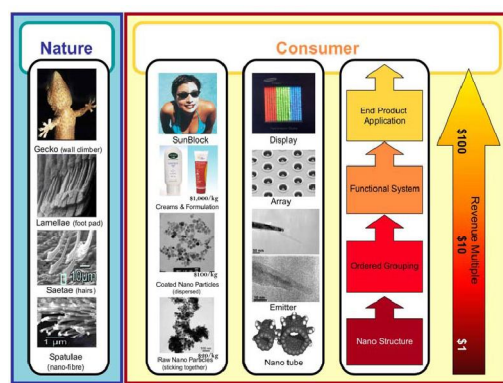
Nature

Gecko (wall climber)

Lamellae (foot pad)

Saetae (hairs)

10 µm

Spatulae (nano-fibre)

1 µm

Consumer

SunBlock

Creams & Formulation

$1,000/kg

Coated Nano Particles (dispersed)

$100/kg

Raw Nano Particles (sticking together)

$10/kg

Display

Array

Emitter

Nano tube

End Product Application

Functional System

Ordered Grouping

Nano Structure

$100

$10

$1

Revenue Multiple